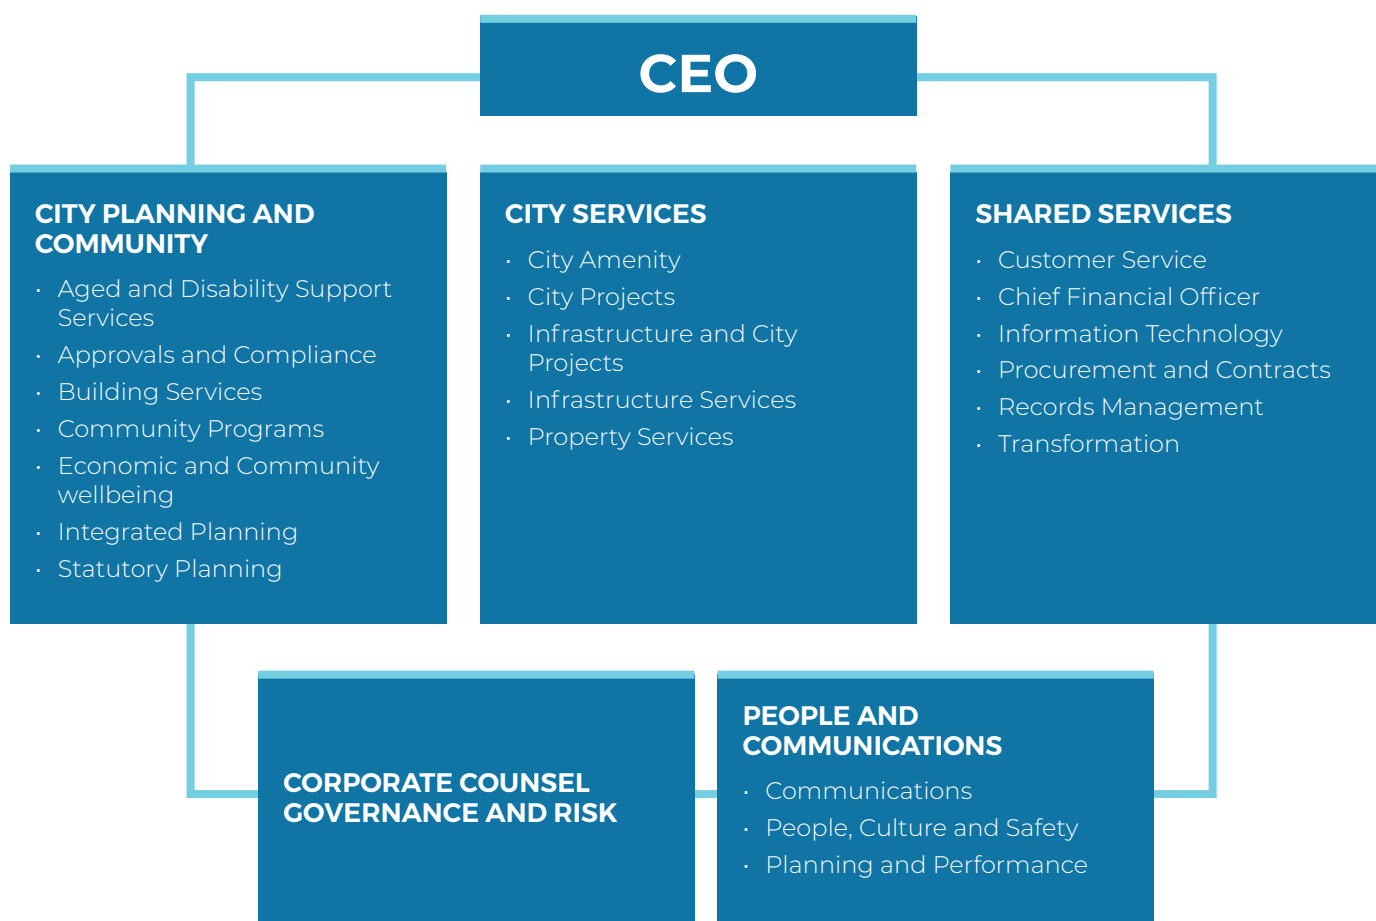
CEO

CITY PLANNING AND COMMUNITY

- Aged and Disability Support Services
- Approvals and Compliance
- Building Services
- Community Programs
- Economic and Community wellbeing
- Integrated Planning
- Statutory Planning

CITY SERVICES

- City Amenity
- City Projects
- Infrastructure and City Projects
- Infrastructure Services
- Property Services

SHARED SERVICES

- Customer Service
- Chief Financial Officer
- Information Technology
- Procurement and Contracts
- Records Management
- Transformation

CORPORATE COUNSEL GOVERNANCE AND RISK

PEOPLE AND COMMUNICATIONS

- Communications
- People, Culture and Safety
- Planning and Performance